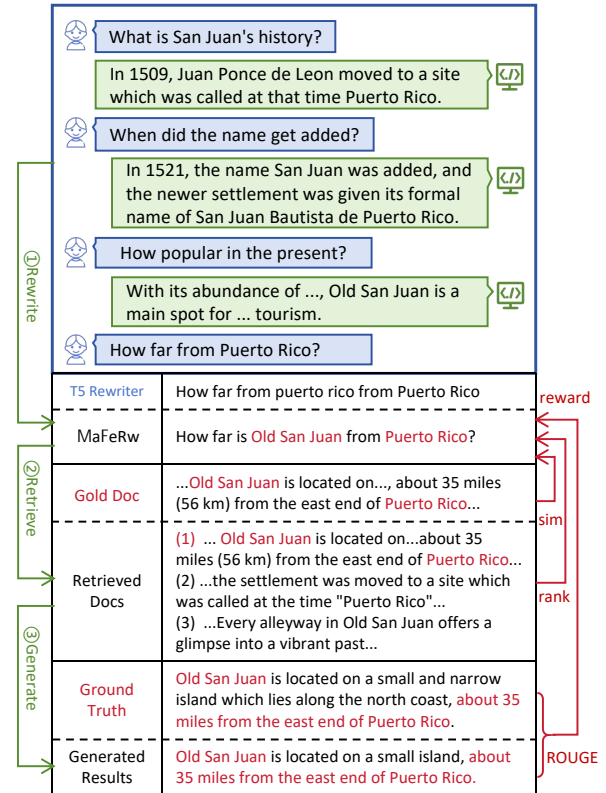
What is San Juan's history?

In 1509, Juan Ponce de Leon moved to a site which was called at that time Puerto Rico.

When did the name get added?

In 1521, the name San Juan was added, and the newer settlement was given its formal name of San Juan Bautista de Puerto Rico.

How popular in the present?

With its abundance of ..., Old San Juan is a main spot for ... tourism.

How far from Puerto Rico?

①Rewrite

②Retrieve

③Generate

| | |
|---|---|
| T5 Rewriter | How far from puerto rico from Puerto Rico |
| MaFeRw | How far is Old San Juan from Puerto Rico? |
| Gold Doc | ...Old San Juan is located on..., about 35 miles (56 km) from the east end of Puerto Rico... |
| Retrieved Docs | (1) ... Old San Juan is located on...about 35 miles (56 km) from the east end of Puerto Rico... (2) ...the settlement was moved to a site which was called at the time "Puerto Rico"... (3) ...Every alleyway in Old San Juan offers a glimpse into a vibrant past... |
| Ground Truth | Old San Juan is located on a small and narrow island which lies along the north coast, about 35 miles from the east end of Puerto Rico. |
| Generated Results | Old San Juan is located on a small island, about 35 miles from the east end of Puerto Rico. |

reward

sim

rank

ROUGE